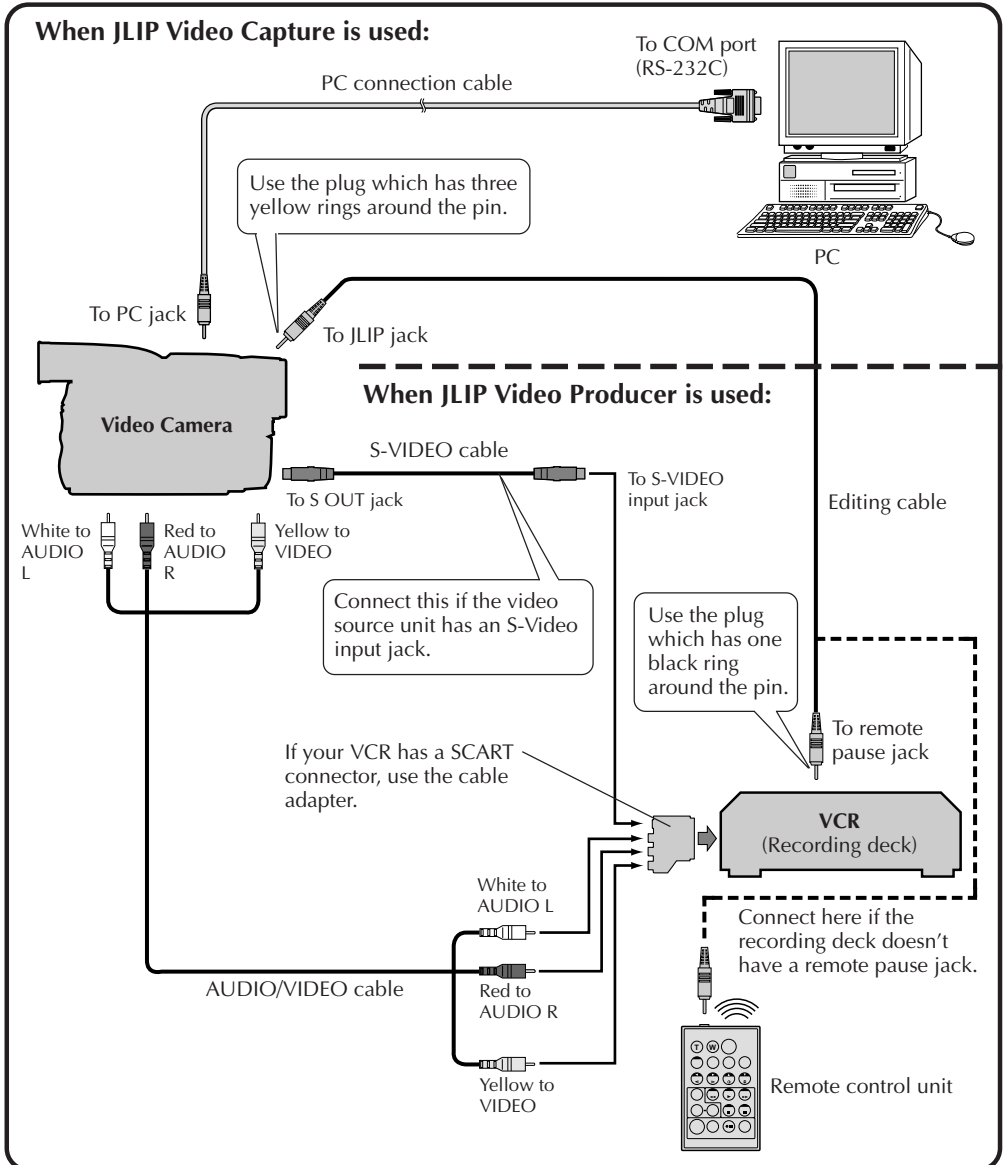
When JLIP Video Capture is used:

To COM port (RS-232C)

PC connection cable

Use the plug which has three yellow rings around the pin.

PC

To PC jack

To JLIP jack

When JLIP Video Producer is used:

Video Camera

S-VIDEO cable

To S OUT jack

To S-VIDEO input jack

Editing cable

White to AUDIO L

Red to AUDIO R

Yellow to VIDEO

Connect this if the video source unit has an S-Video input jack.

Use the plug which has one black ring around the pin.

To remote pause jack

If your VCR has a SCART connector, use the cable adapter.

VCR
(Recording deck)

White to AUDIO L

Connect here if the recording deck doesn't have a remote pause jack.

AUDIO/VIDEO cable

Red to AUDIO R

Yellow to VIDEO

Remote control unit